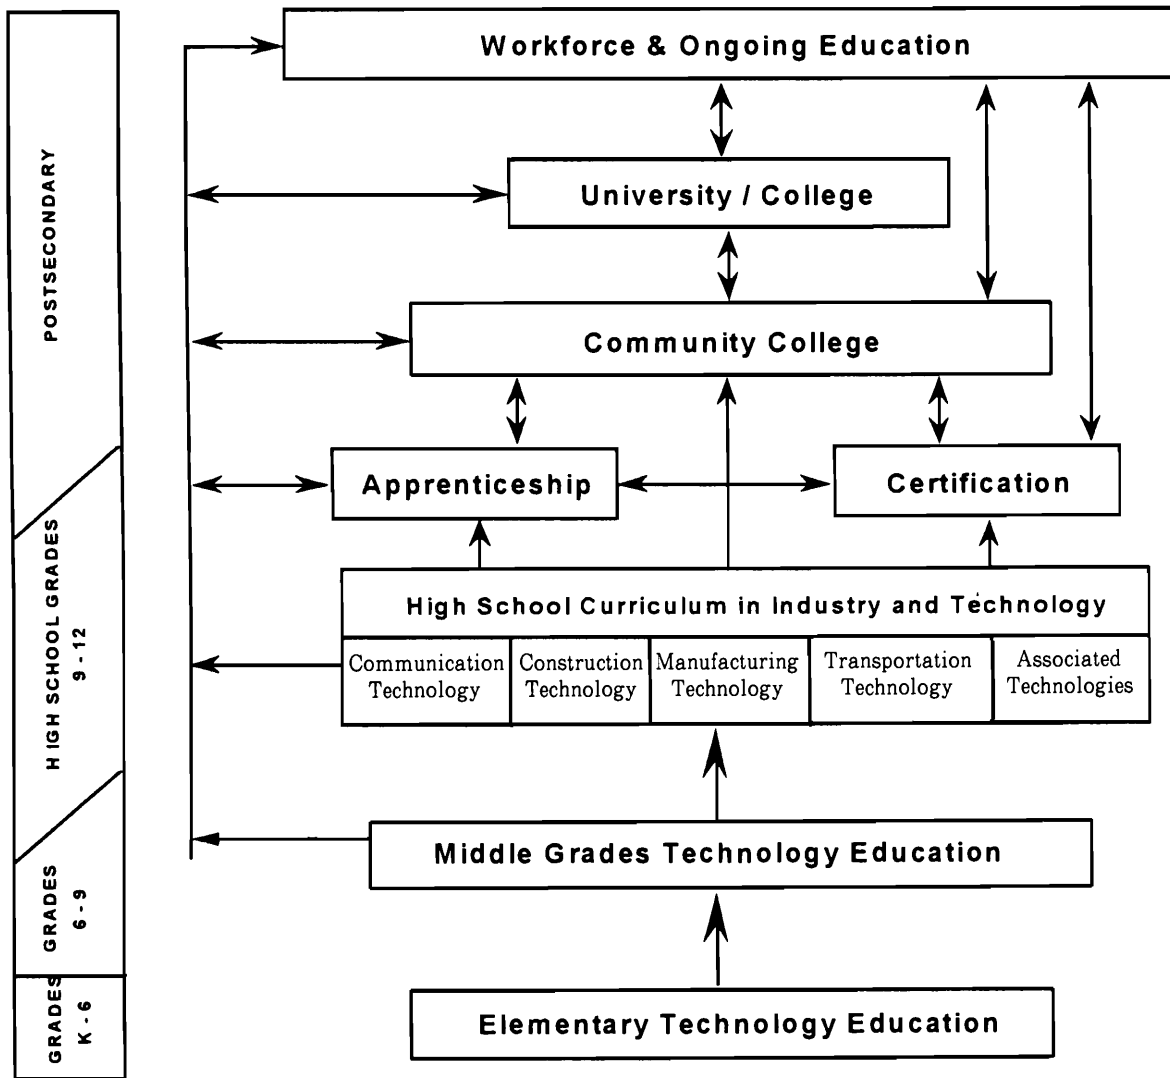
POSTSECONDARY

HIGH SCHOOL GRADES 9 - 12

GRADES 6 - 9

GRADES K - 6

Workforce & Ongoing Education

University / College

Community College

Apprenticeship

Certification

High School Curriculum in Industry and Technology

| Communication Technology | Construction Technology | Manufacturing Technology | Transportation Technology | Associated Technologies |
|---|---|---|---|---|

Middle Grades Technology Education

Elementary Technology Education